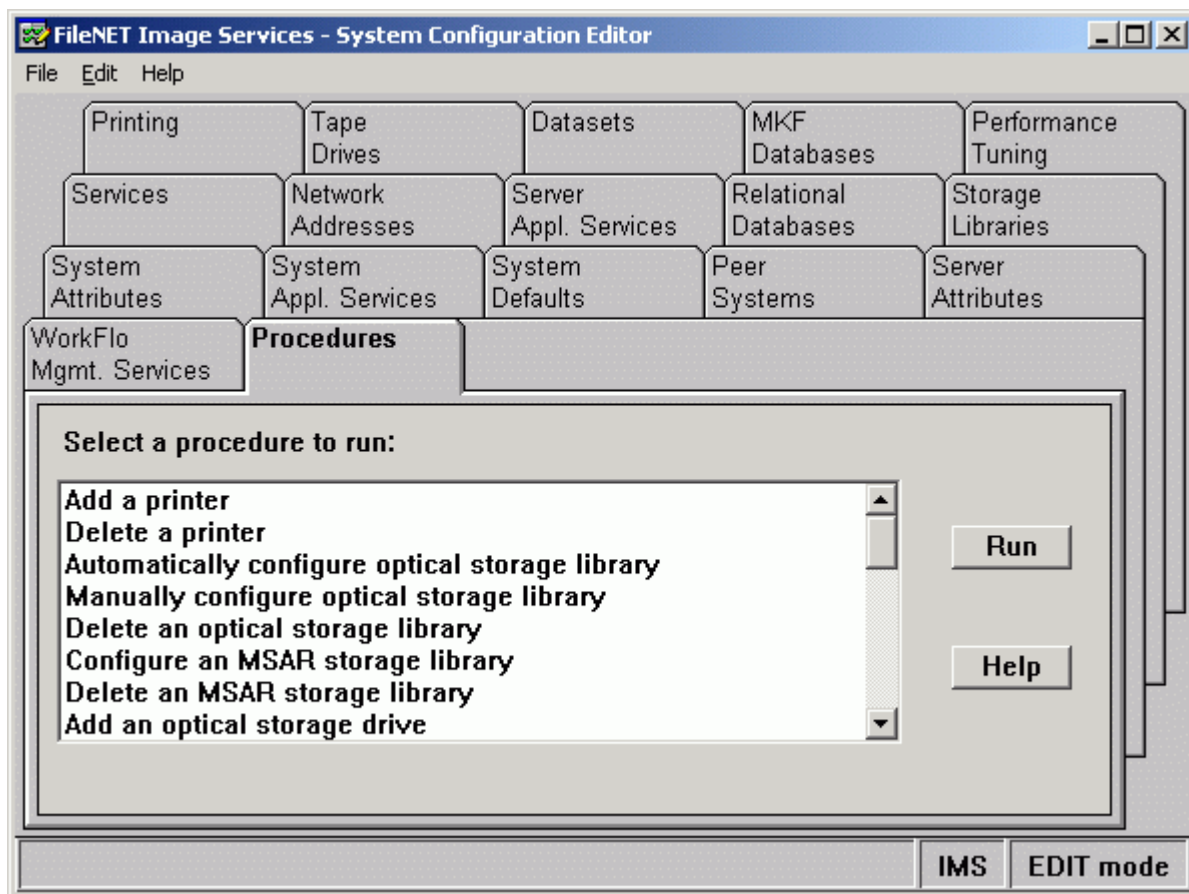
FileNET Image Services - System Configuration Editor

File Edit Help

Printing
Tape Drives
Datasets
MKF Databases
Performance Tuning
Services
Network Addresses
Server Appl. Services
Relational Databases
Storage Libraries
System Attributes
System Appl. Services
System Defaults
Peer Systems
Server Attributes
WorkFlo Mgmt. Services
Procedures

Select a procedure to run:

Add a printer
Delete a printer
Automatically configure optical storage library
Manually configure optical storage library
Delete an optical storage library
Configure an MSAR storage library
Delete an MSAR storage library
Add an optical storage drive

Run

Help

IMS
EDIT mode